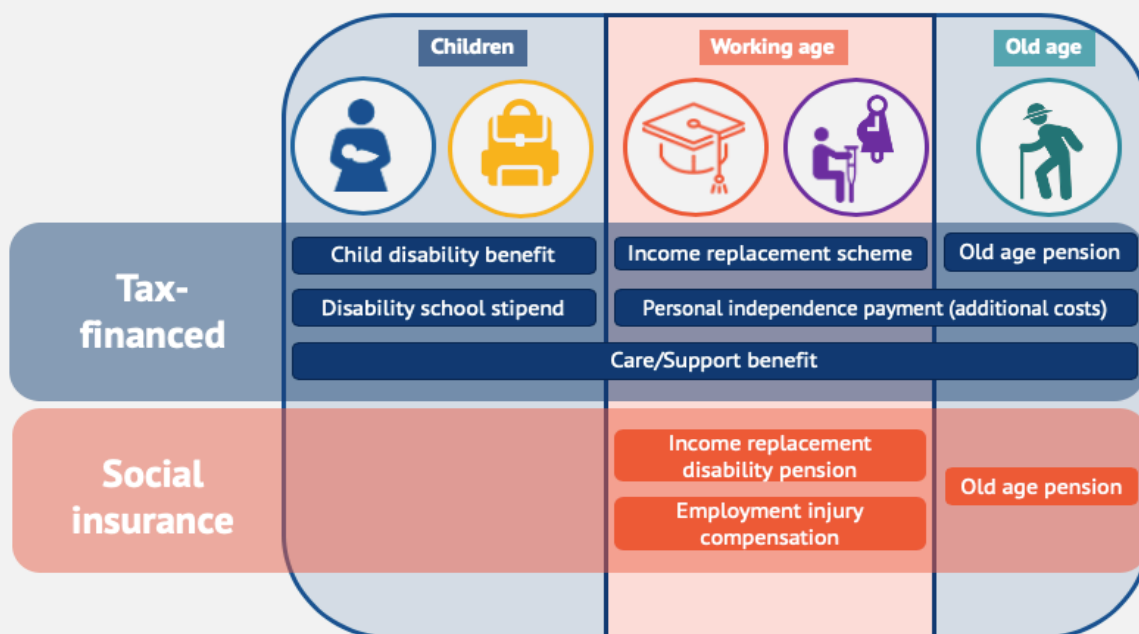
Children

Working age

Old age

Tax-financed

Child disability benefit

Income replacement scheme

Old age pension

Disability school stipend

Personal independence payment (additional costs)

Care/Support benefit

Social insurance

Income replacement disability pension

Employment injury compensation

Old age pension